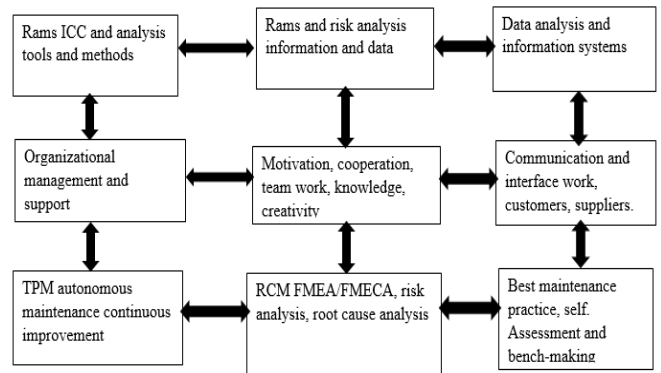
Rams ICC and analysis tools and methods

Rams and risk analysis information and data

Data analysis and information systems

Organizational management and support

Motivation, cooperation, team work, knowledge, creativity

Communication and interface work, customers, suppliers.

TPM autonomous maintenance continuous improvement

RCM FMEA/FMECA, risk analysis, root cause analysis

Best maintenance practice, self. Assessment and bench-making